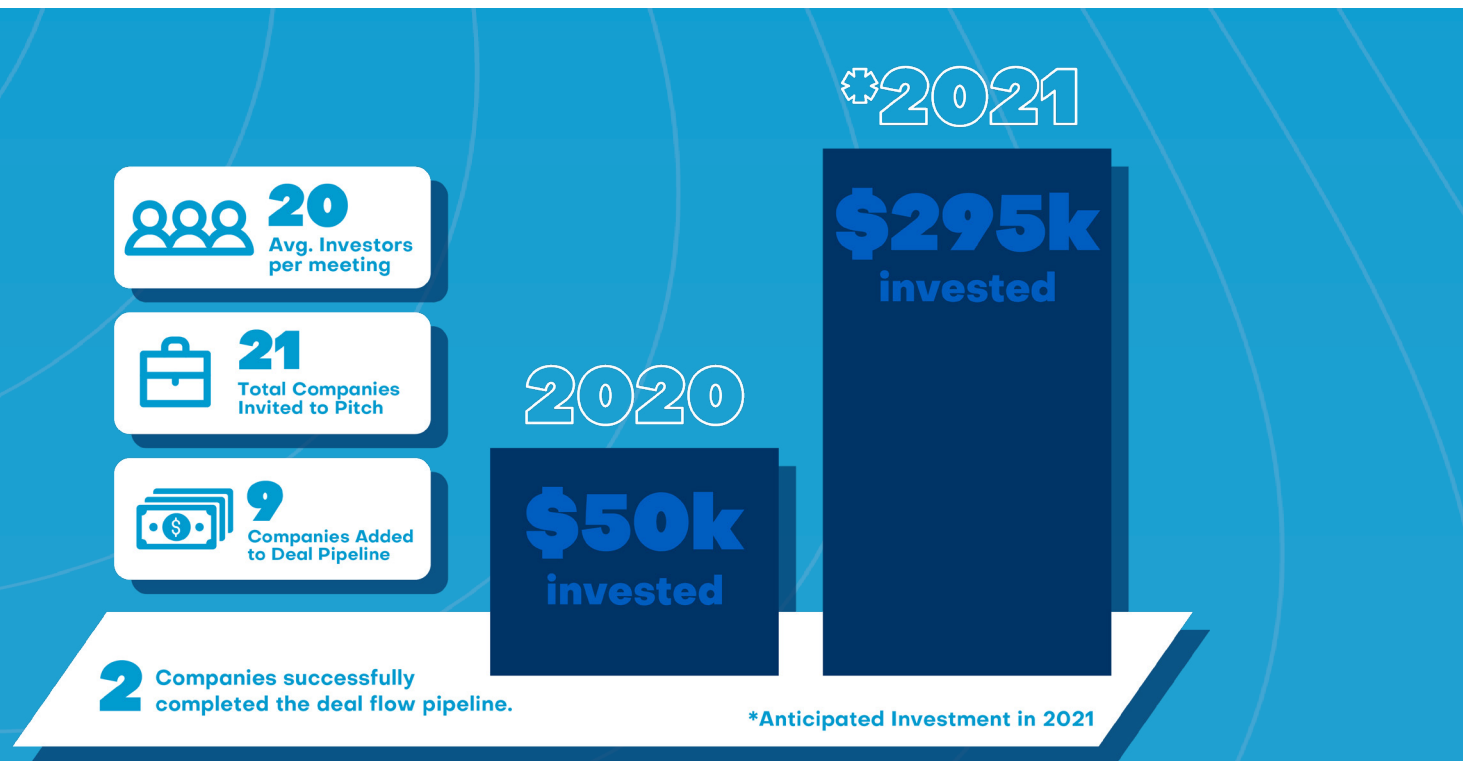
20
Avg. Investors per meeting

21
Total Companies Invited to Pitch

9
Companies Added to Deal Pipeline

2020
$50k
invested

*2021
$295k
invested

2 Companies successfully completed the deal flow pipeline.

*Anticipated Investment in 2021